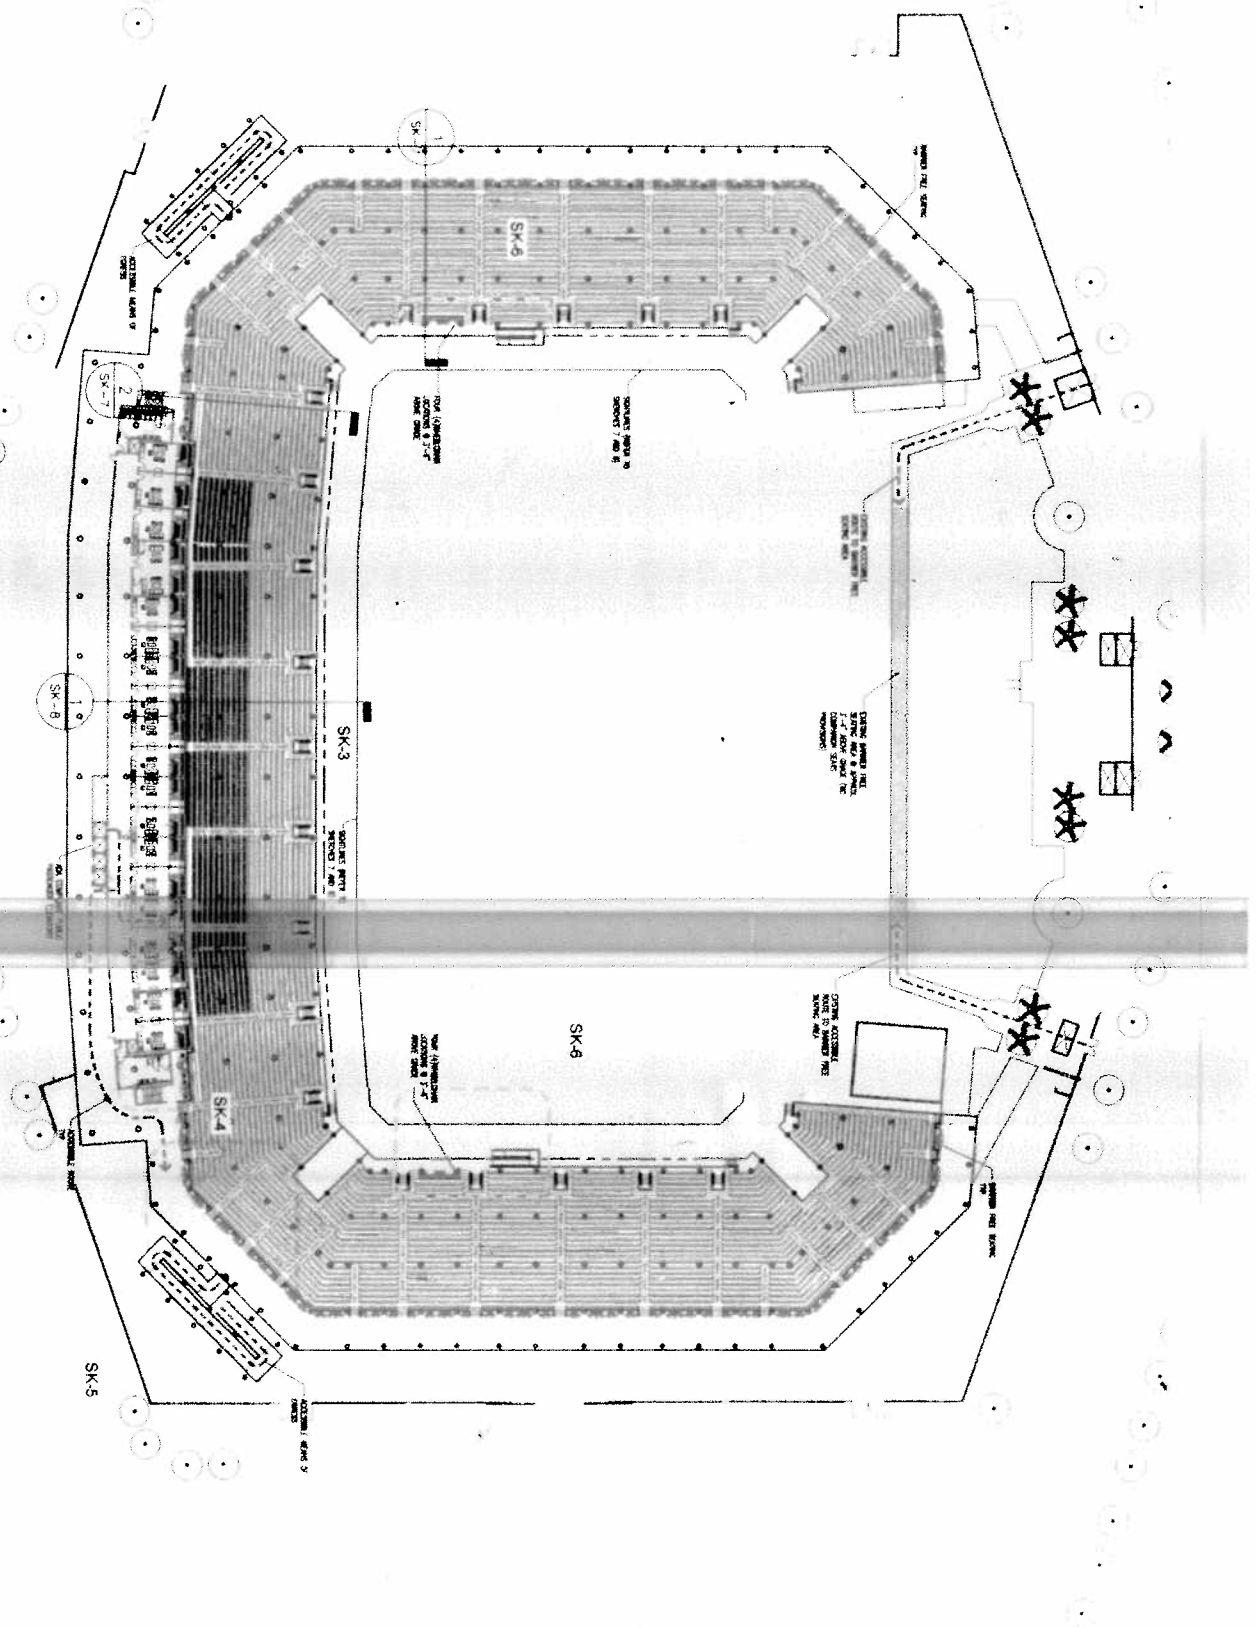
1
SK-7

SK-6

ACCESSIBLE MEANS OF EGRESS

BARRIER FREE SEATING TYP

FOUR (4) HOMEBOUND LOCATIONS @ 3'-4" ABOVE GRADE

SIGHTLINES PER SK-7 AND 8

2
SK-7

EXISTING ACCESSIBLE ROUTE TO BARRIER FREE SEATING AREA

EXISTING BARRIER FREE SEATING AREA @ APPROX. 3'-4" ABOVE GRADE W/ COMPANION SEATS PROVISIONS

1
SK-8

SK-3

SIGHTLINES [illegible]

ADA COMPLIANT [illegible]

EXISTING ACCESSIBLE ROUTE TO BARRIER FREE SEATING AREA

SK-6

FOUR (4) HOMEBOUND LOCATIONS @ 3'-4" ABOVE GRADE

SK-4

ACCESSIBLE ROUTE TYP

BARRIER FREE SEATING TYP

SK-5

ACCESSIBLE MEANS OF EGRESS